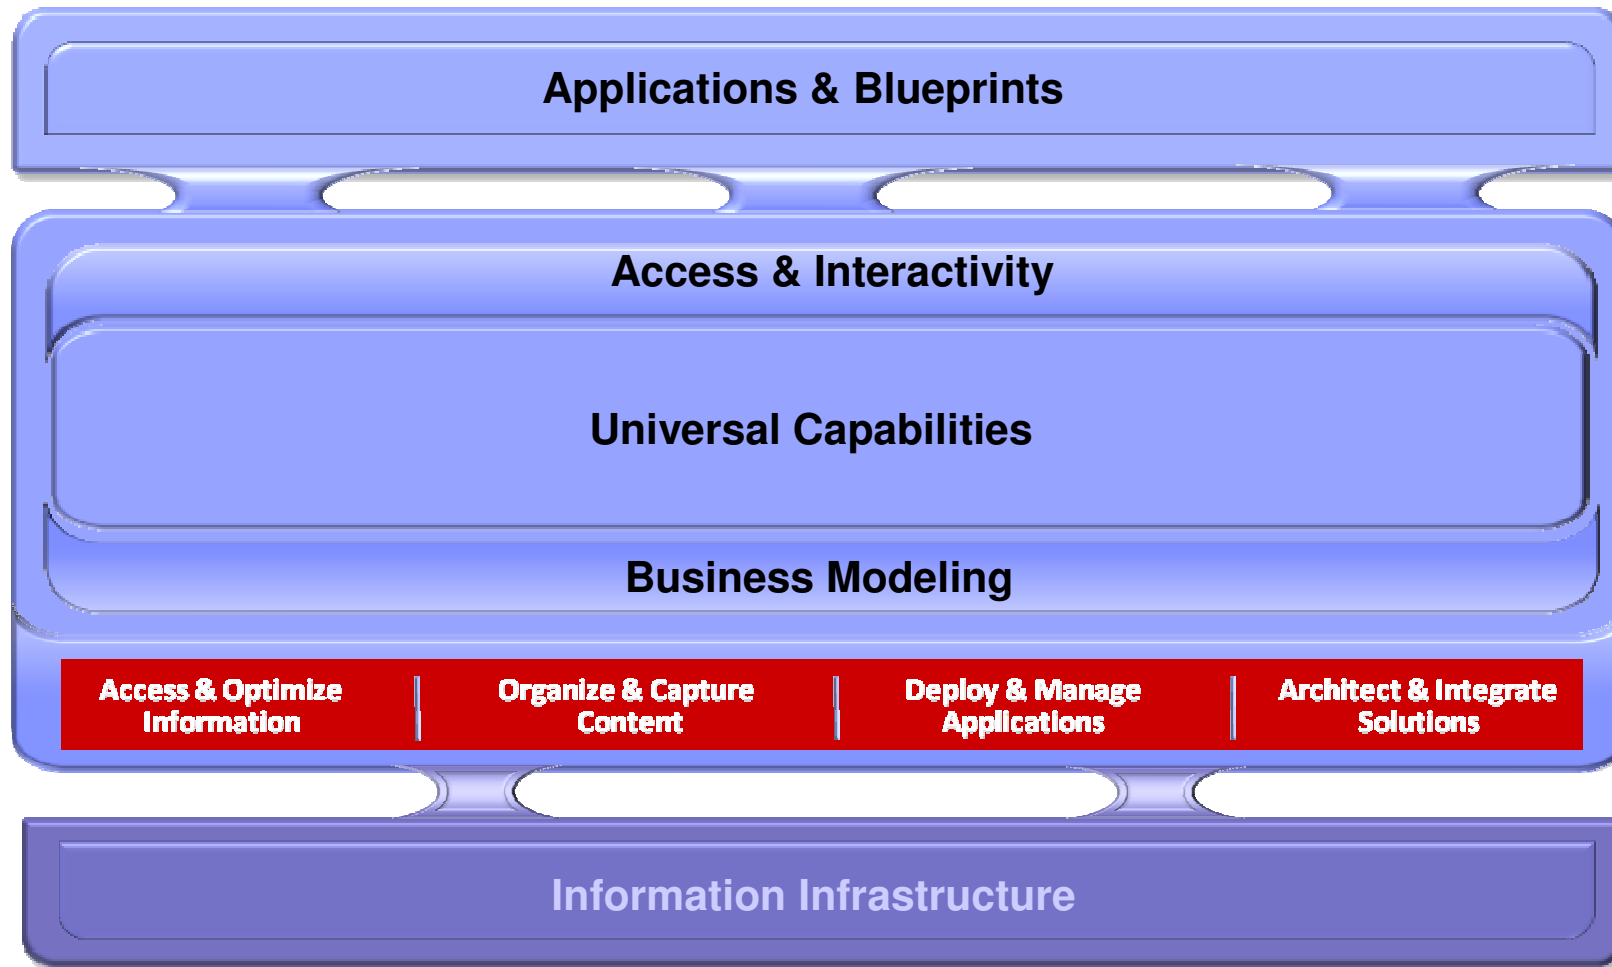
Applications & Blueprints

Access & Interactivity

Universal Capabilities

Business Modeling

Access & Optimize Information

Organize & Capture Content

Deploy & Manage Applications

Architect & Integrate Solutions

Information Infrastructure